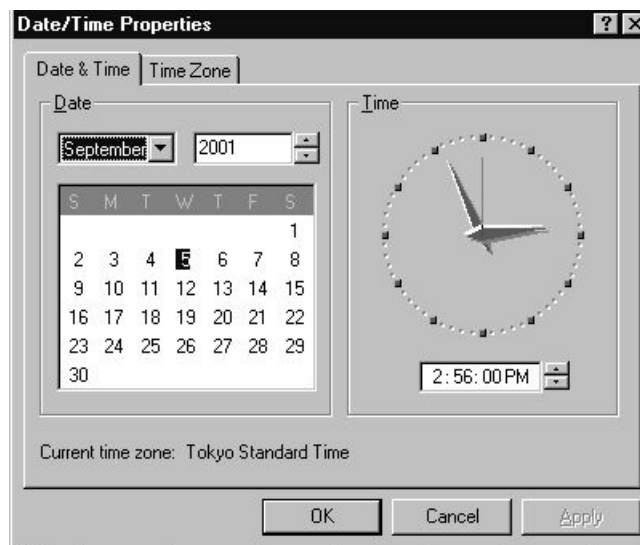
Date/Time Properties ? ×

Date & Time | Time Zone

Date

September 2001

| S | M | T | W | T | F | S |
|---|---|---|---|---|---|---|
| | | | | | | 1 |
| 2 | 3 | 4 | 5 | 6 | 7 | 8 |
| 9 | 10 | 11 | 12 | 13 | 14 | 15 |
| 16 | 17 | 18 | 19 | 20 | 21 | 22 |
| 23 | 24 | 25 | 26 | 27 | 28 | 29 |
| 30 | | | | | | |

Time

2:56:00PM

Current time zone: Tokyo Standard Time

OK Cancel Apply